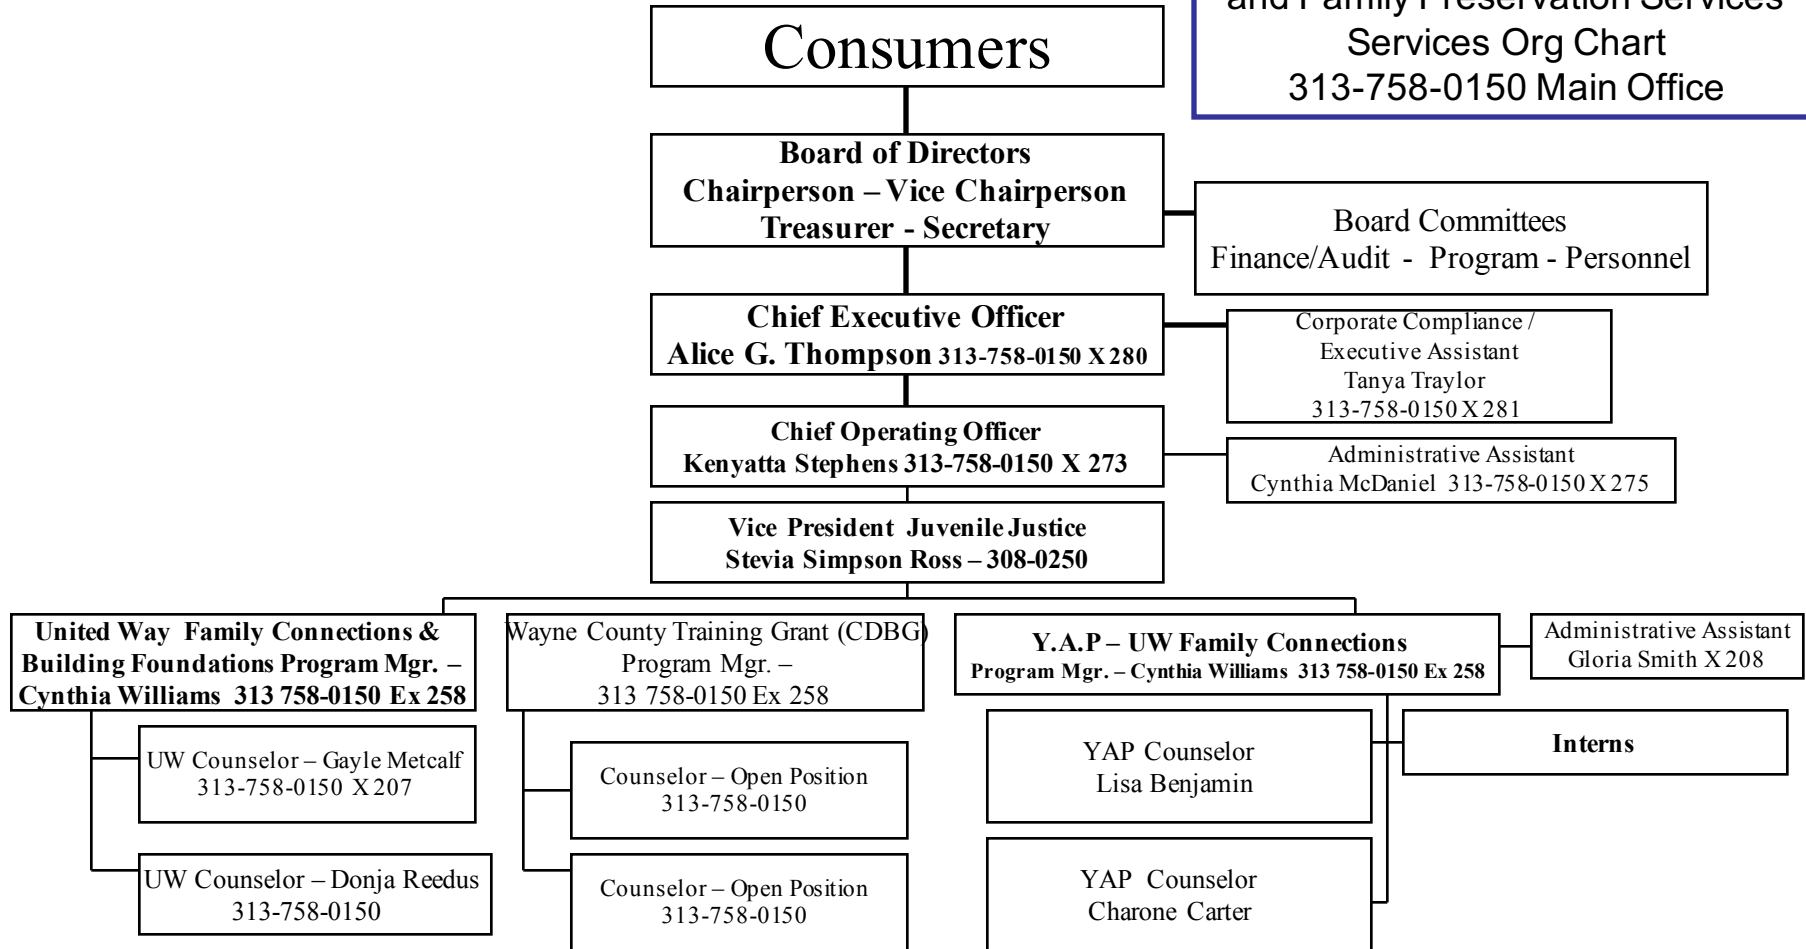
and Family Preservation Services
Services Org Chart
313-758-0150 Main Office

Consumers

Board of Directors
Chairperson – Vice Chairperson
Treasurer - Secretary

Board Committees
Finance/Audit - Program - Personnel

Chief Executive Officer
Alice G. Thompson 313-758-0150 X 280

Corporate Compliance /
Executive Assistant
Tanya Traylor
313-758-0150 X 281

Chief Operating Officer
Kenyatta Stephens 313-758-0150 X 273

Administrative Assistant
Cynthia McDaniel 313-758-0150 X 275

Vice President Juvenile Justice
Stevia Simpson Ross – 308-0250

United Way Family Connections & Building Foundations Program Mgr. – Cynthia Williams 313 758-0150 Ex 258

UW Counselor – Gayle Metcalf
313-758-0150 X 207

UW Counselor – Donja Reedus
313-758-0150

Wayne County Training Grant (CDBG)
Program Mgr. –
313 758-0150 Ex 258

Counselor – Open Position
313-758-0150

Counselor – Open Position
313-758-0150

Y.A.P – UW Family Connections
Program Mgr. – Cynthia Williams 313 758-0150 Ex 258

Administrative Assistant
Gloria Smith X 208

YAP Counselor
Lisa Benjamin

Interns

YAP Counselor
Charone Carter